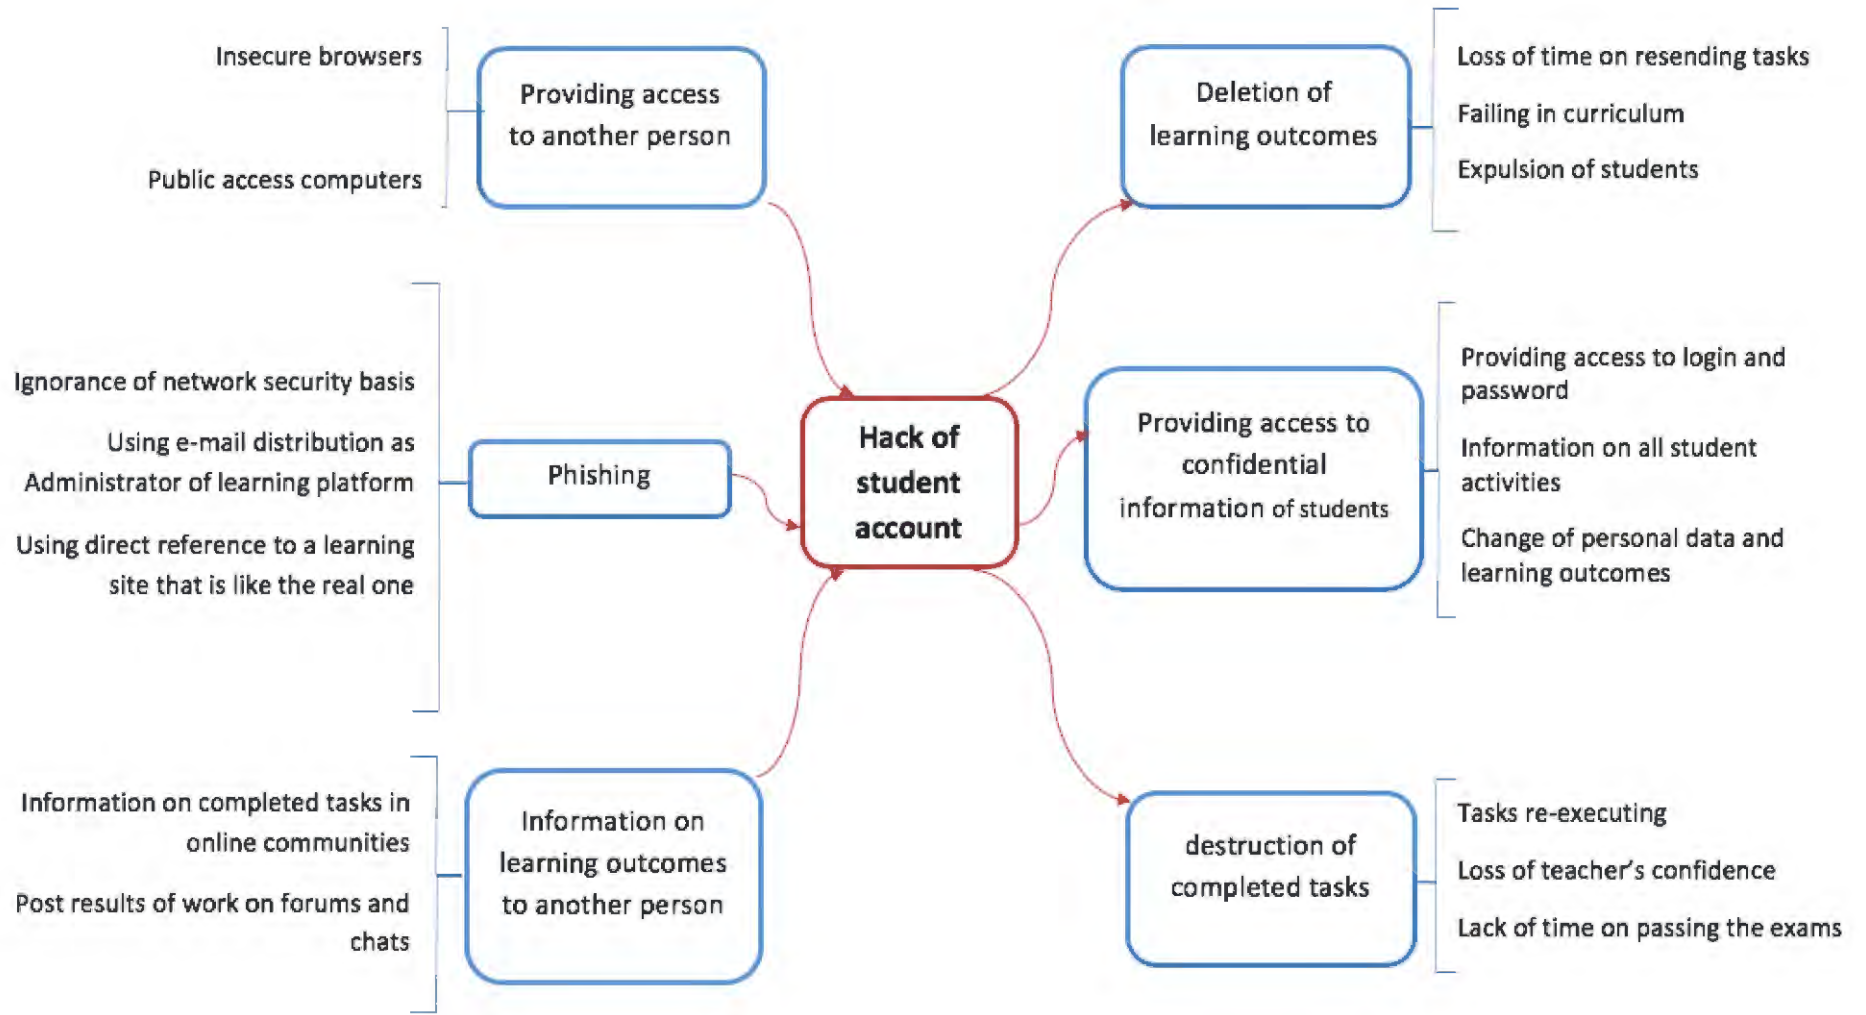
Insecure browsers

Public access computers

Providing access to another person

Deletion of learning outcomes

Loss of time on resending tasks

Failing in curriculum

Expulsion of students

Ignorance of network security basis

Using e-mail distribution as Administrator of learning platform

Using direct reference to a learning site that is like the real one

Phishing

Hack of student account

Providing access to confidential information of students

Providing access to login and password

Information on all student activities

Change of personal data and learning outcomes

Information on completed tasks in online communities

Post results of work on forums and chats

Information on learning outcomes to another person

destruction of completed tasks

Tasks re-executing

Loss of teacher's confidence

Lack of time on passing the exams